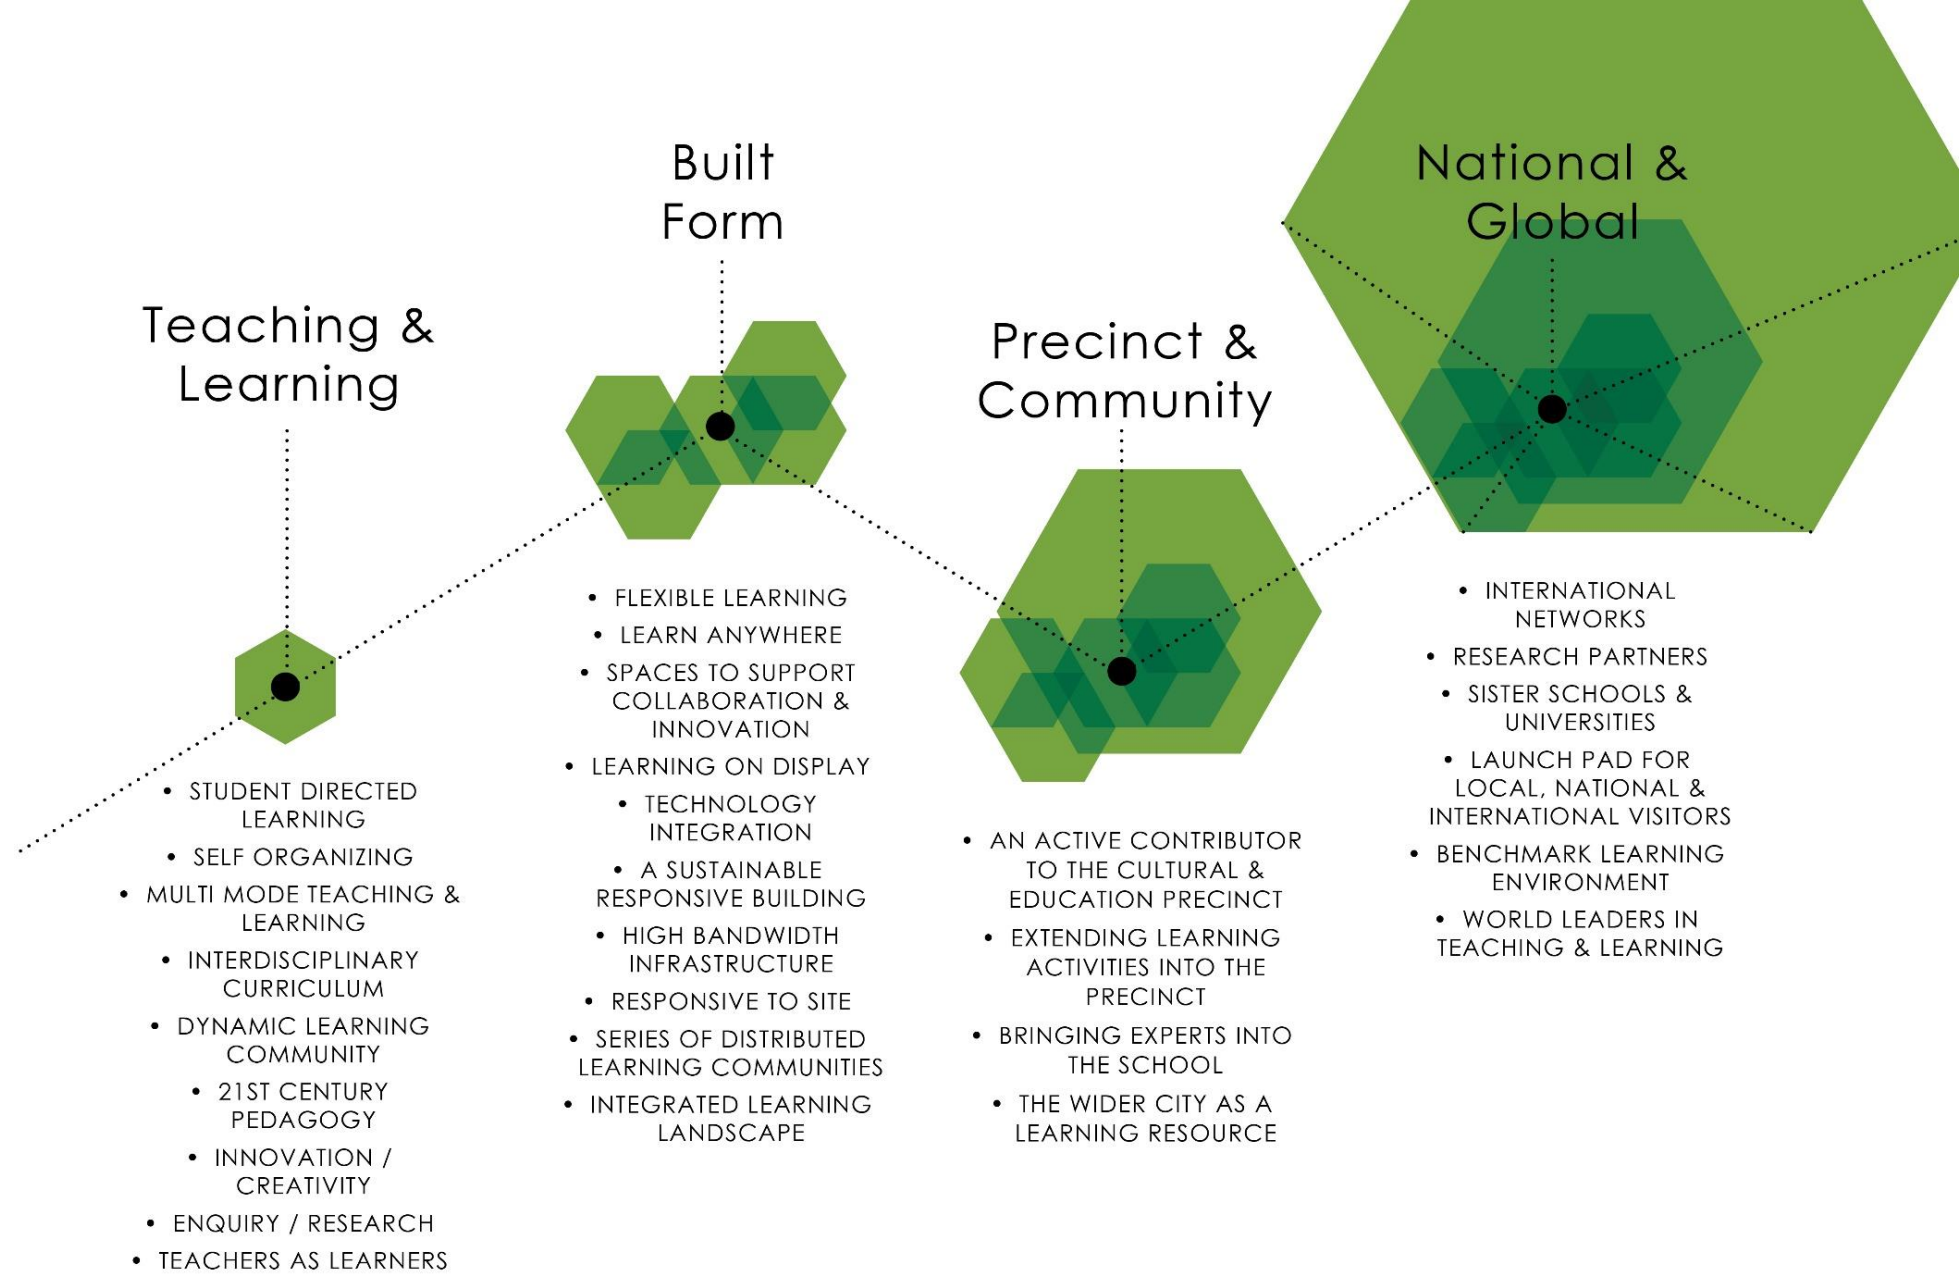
Teaching & Learning

- STUDENT DIRECTED LEARNING
- SELF ORGANIZING
- MULTI MODE TEACHING & LEARNING
- INTERDISCIPLINARY CURRICULUM
- DYNAMIC LEARNING COMMUNITY
- 21ST CENTURY PEDAGOGY
- INNOVATION / CREATIVITY
- ENQUIRY / RESEARCH
- TEACHERS AS LEARNERS

Built Form

- FLEXIBLE LEARNING
- LEARN ANYWHERE
- SPACES TO SUPPORT COLLABORATION & INNOVATION
- LEARNING ON DISPLAY
- TECHNOLOGY INTEGRATION
- A SUSTAINABLE RESPONSIVE BUILDING
- HIGH BANDWIDTH INFRASTRUCTURE
- RESPONSIVE TO SITE
- SERIES OF DISTRIBUTED LEARNING COMMUNITIES
- INTEGRATED LEARNING LANDSCAPE

Precinct & Community

- AN ACTIVE CONTRIBUTOR TO THE CULTURAL & EDUCATION PRECINCT
- EXTENDING LEARNING ACTIVITIES INTO THE PRECINCT
- BRINGING EXPERTS INTO THE SCHOOL
- THE WIDER CITY AS A LEARNING RESOURCE

National & Global

- INTERNATIONAL NETWORKS
- RESEARCH PARTNERS
- SISTER SCHOOLS & UNIVERSITIES
- LAUNCH PAD FOR LOCAL, NATIONAL & INTERNATIONAL VISITORS
- BENCHMARK LEARNING ENVIRONMENT
- WORLD LEADERS IN TEACHING & LEARNING